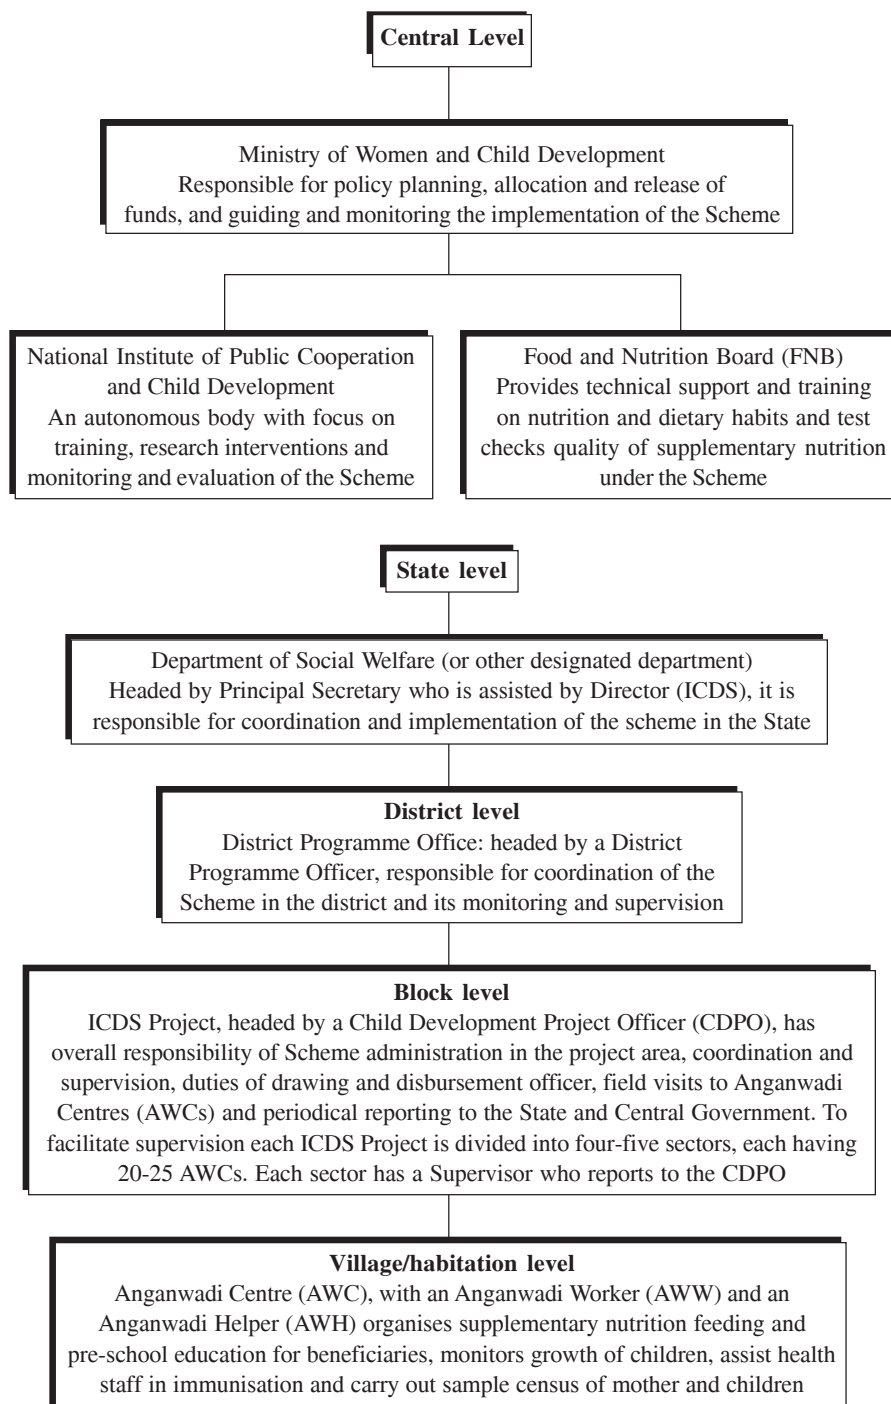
**Central Level**

Ministry of Women and Child Development
Responsible for policy planning, allocation and release of funds, and guiding and monitoring the implementation of the Scheme

National Institute of Public Cooperation and Child Development
An autonomous body with focus on training, research interventions and monitoring and evaluation of the Scheme

Food and Nutrition Board (FNB)
Provides technical support and training on nutrition and dietary habits and test checks quality of supplementary nutrition under the Scheme

**State level**

Department of Social Welfare (or other designated department)
Headed by Principal Secretary who is assisted by Director (ICDS), it is responsible for coordination and implementation of the scheme in the State

**District level**
District Programme Office: headed by a District Programme Officer, responsible for coordination of the Scheme in the district and its monitoring and supervision

**Block level**
ICDS Project, headed by a Child Development Project Officer (CDPO), has overall responsibility of Scheme administration in the project area, coordination and supervision, duties of drawing and disbursement officer, field visits to Anganwadi Centres (AWCs) and periodical reporting to the State and Central Government. To facilitate supervision each ICDS Project is divided into four-five sectors, each having 20-25 AWCs. Each sector has a Supervisor who reports to the CDPO

**Village/habitation level**
Anganwadi Centre (AWC), with an Anganwadi Worker (AWW) and an Anganwadi Helper (AWH) organises supplementary nutrition feeding and pre-school education for beneficiaries, monitors growth of children, assist health staff in immunisation and carry out sample census of mother and children